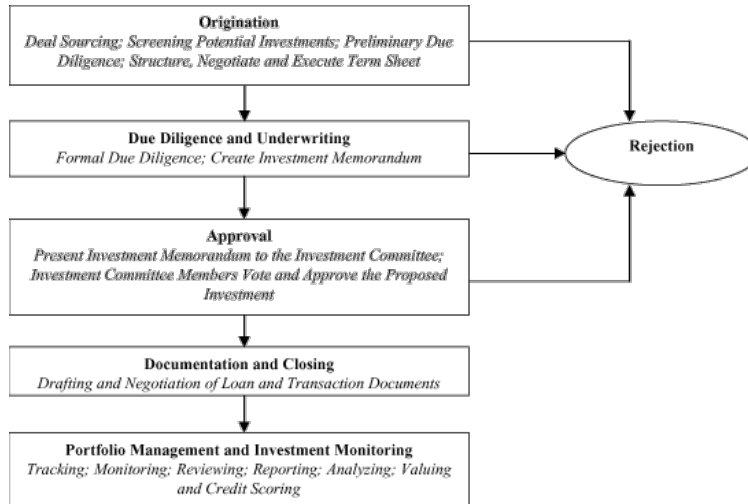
**Origination**
*Deal Sourcing; Screening Potential Investments; Preliminary Due Diligence; Structure, Negotiate and Execute Term Sheet*

**Rejection**

**Due Diligence and Underwriting**
*Formal Due Diligence; Create Investment Memorandum*

**Approval**
*Present Investment Memorandum to the Investment Committee; Investment Committee Members Vote and Approve the Proposed Investment*

**Documentation and Closing**
*Drafting and Negotiation of Loan and Transaction Documents*

**Portfolio Management and Investment Monitoring**
*Tracking; Monitoring; Reviewing; Reporting; Analyzing; Valuing and Credit Scoring*